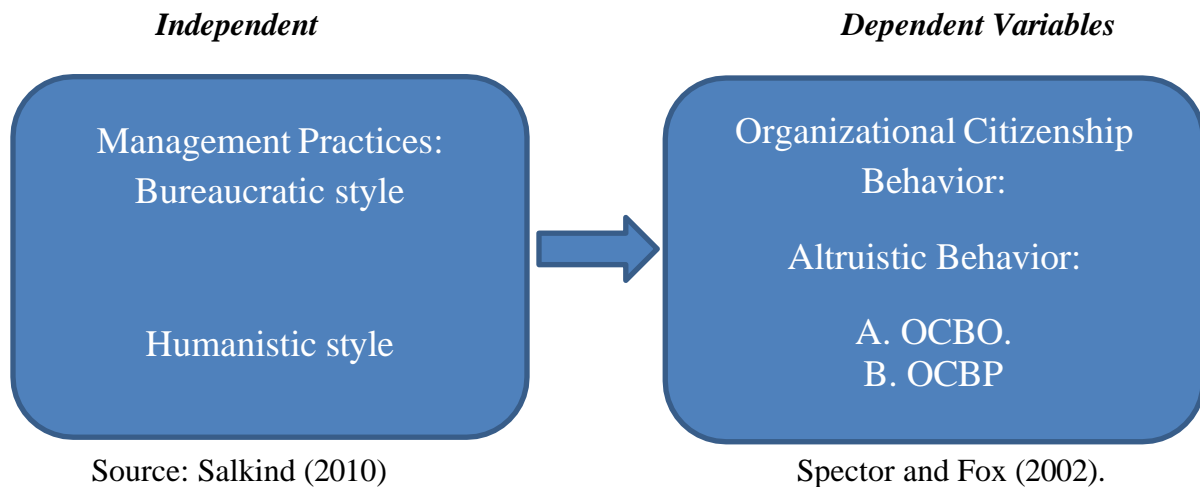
Independent

Dependent Variables

Management Practices:
Bureaucratic style

Humanistic style

Organizational Citizenship Behavior:

Altruistic Behavior:

A. OCBO.
B. OCBP

Source: Salkind (2010)

Spector and Fox (2002).